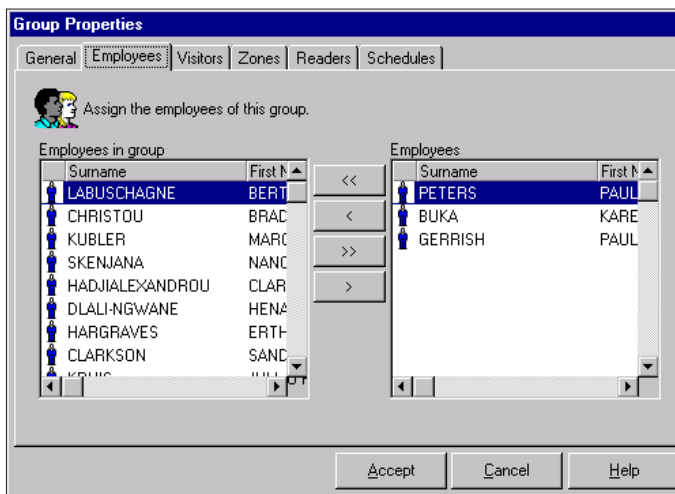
Group Properties

General | Employees | Visitors | Zones | Readers | Schedules

Assign the employees of this group.

Employees in group

| Surname | First N |
|---|---|
| LABUSCHAGNE | BERT |
| CHRISTOU | BRAC |
| KUBLER | MARC |
| SKENJANA | NANC |
| HADJIALEXANDROU | CLAR |
| DLALI-NGWANE | HENA |
| HARGRAVES | ERTH |
| CLARKSON | SANC |
| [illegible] | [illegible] |

<<
<
>>
>

Employees

| Surname | First N |
|---|---|
| PETERS | PAUL |
| BUKA | KARE |
| GERRISH | PAUL |

Accept
Cancel
Help